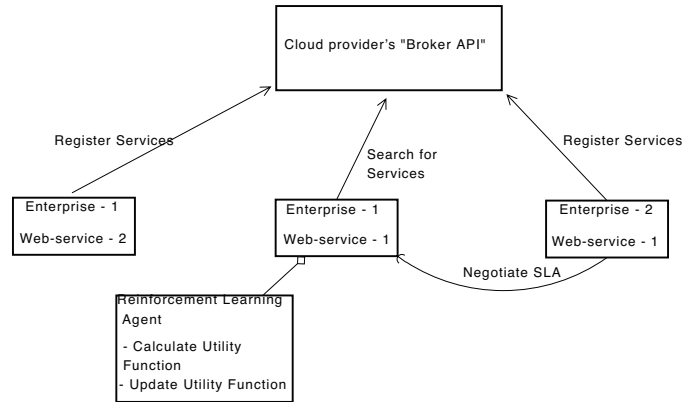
Cloud provider's "Broker API"

Register Services

Search for Services

Register Services

Enterprise - 1
Web-service - 2

Enterprise - 1
Web-service - 1

Enterprise - 2
Web-service - 1

Negotiate SLA

Reinforcement Learning Agent
- Calculate Utility Function
- Update Utility Function